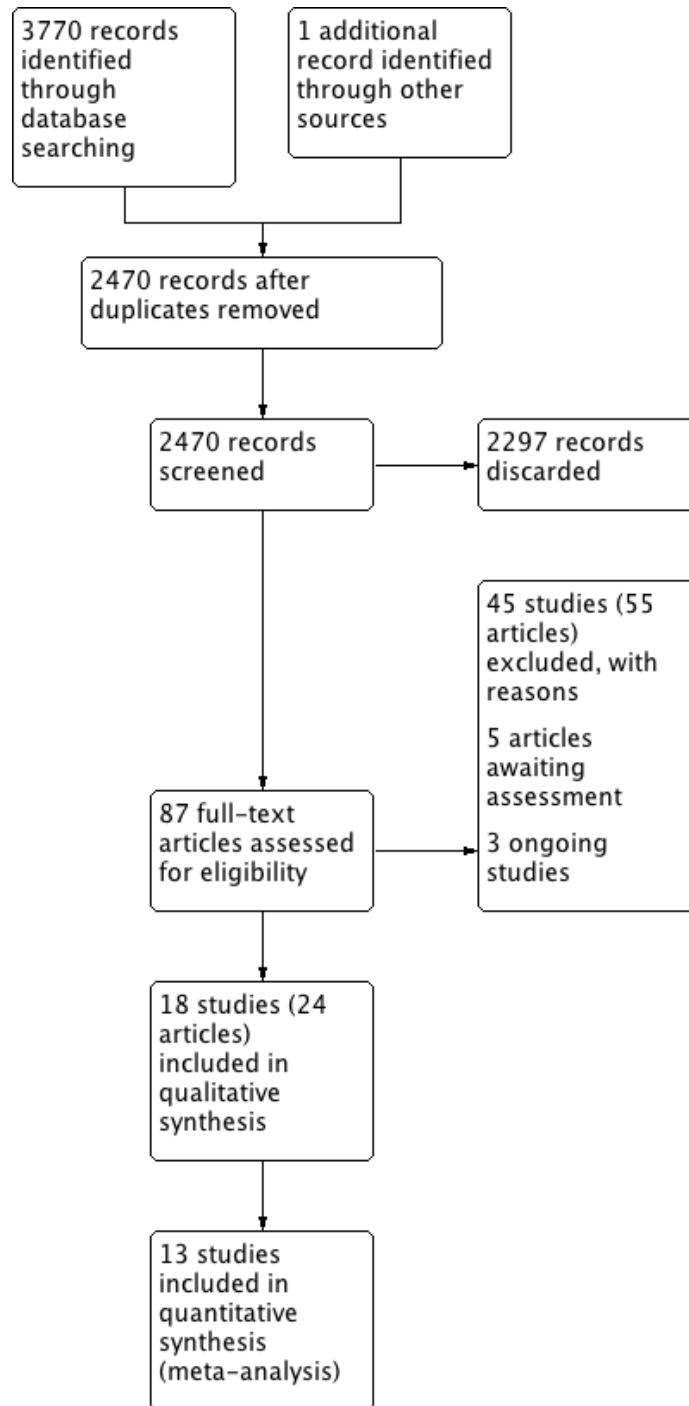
3770 records identified through database searching

1 additional record identified through other sources

2470 records after duplicates removed

2470 records screened

2297 records discarded

45 studies (55 articles) excluded, with reasons

5 articles awaiting assessment

3 ongoing studies

87 full-text articles assessed for eligibility

18 studies (24 articles) included in qualitative synthesis

13 studies included in quantitative synthesis (meta-analysis)